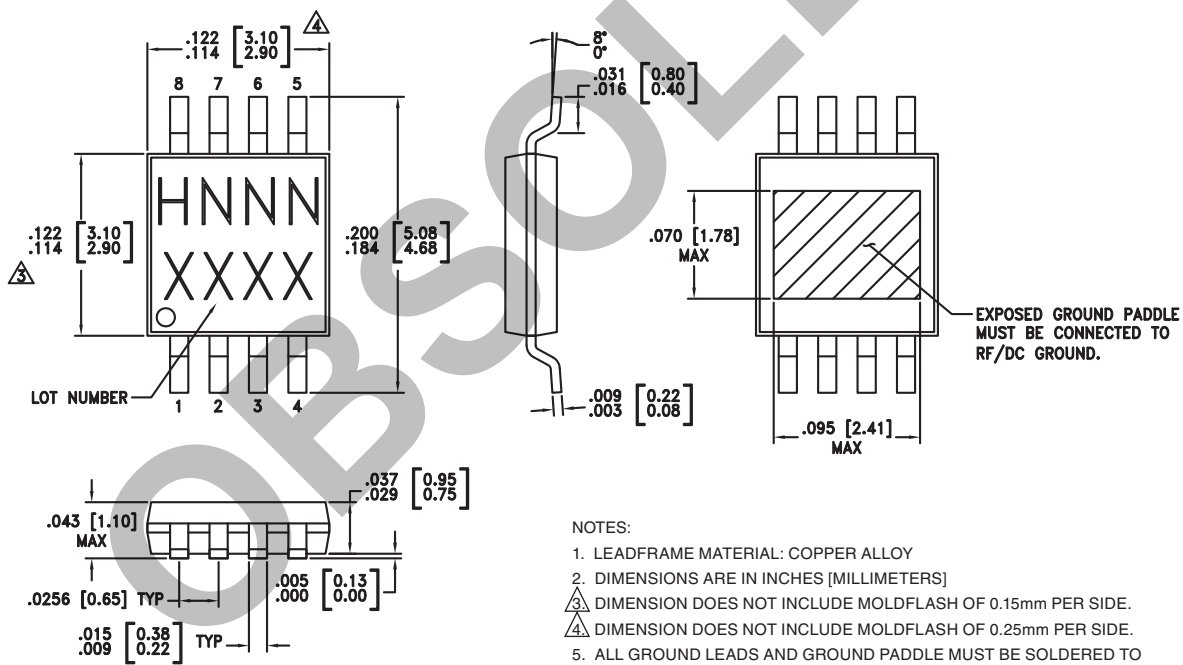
.122 $\begin{bmatrix}3.10\\2.90\end{bmatrix}$ .114 4

8 7 6 5

HNNN
XXXX

.122 $\begin{bmatrix}3.10\\2.90\end{bmatrix}$ .114

3

.200 $\begin{bmatrix}5.08\\4.68\end{bmatrix}$ .184

LOT NUMBER

1 2 3 4

8°
0°

.031 $\begin{bmatrix}0.80\\0.40\end{bmatrix}$ .016

.009 $\begin{bmatrix}0.22\\0.08\end{bmatrix}$ .003

.070 [1.78] MAX

EXPOSED GROUND PADDLE MUST BE CONNECTED TO RF/DC GROUND.

.095 [2.41] MAX

OBSOLETE

.043 [1.10] MAX

.037 $\begin{bmatrix}0.95\\0.75\end{bmatrix}$ .029

.0256 [0.65] TYP

.005 $\begin{bmatrix}0.13\\0.00\end{bmatrix}$ .000

.015 $\begin{bmatrix}0.38\\0.22\end{bmatrix}$ .009 TYP

NOTES:

1. LEADFRAME MATERIAL: COPPER ALLOY

2. DIMENSIONS ARE IN INCHES [MILLIMETERS]

3. DIMENSION DOES NOT INCLUDE MOLDFLASH OF 0.15mm PER SIDE.

4. DIMENSION DOES NOT INCLUDE MOLDFLASH OF 0.25mm PER SIDE.

5. ALL GROUND LEADS AND GROUND PADDLE MUST BE SOLDERED TO